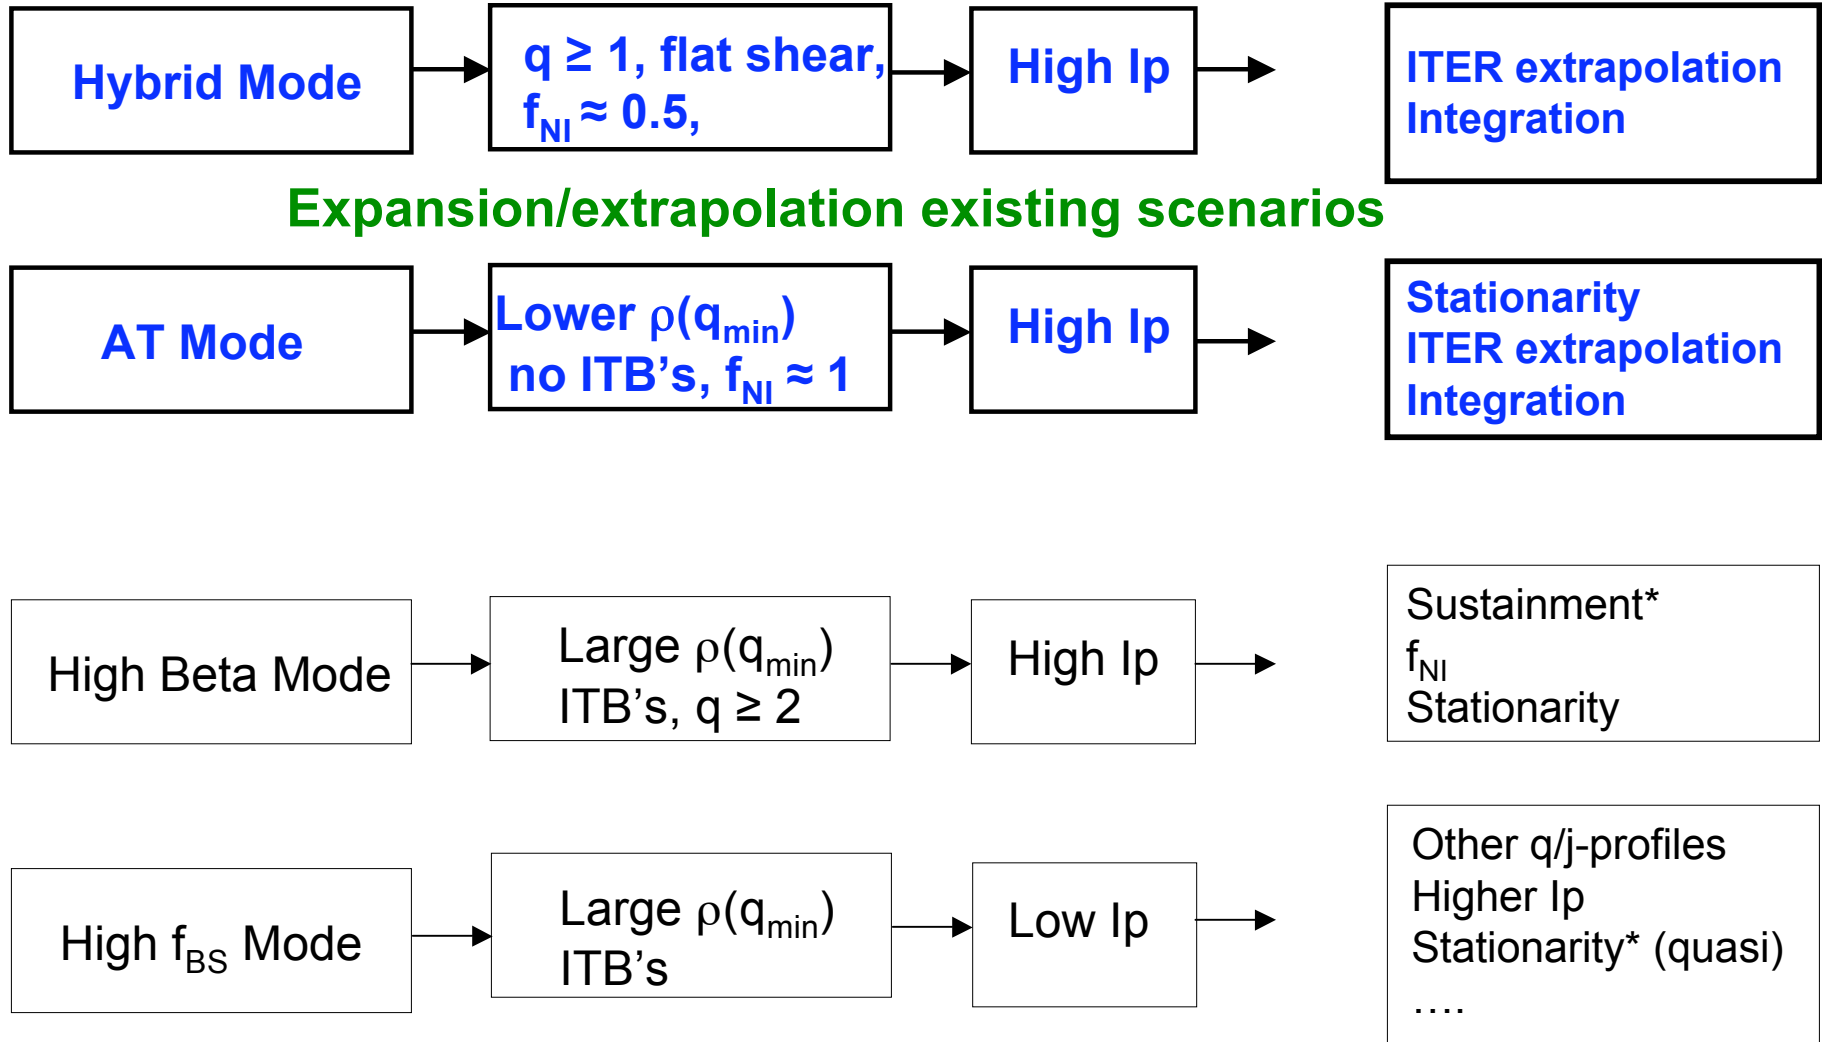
Hybrid Mode

$q \geq 1$, flat shear, $f_{NI} \approx 0.5$,

High Ip

ITER extrapolation Integration

Expansion/extrapolation existing scenarios

AT Mode

Lower $\rho(q_{min})$ no ITB's, $f_{NI} \approx 1$

High Ip

Stationarity
ITER extrapolation
Integration

High Beta Mode

Large $\rho(q_{min})$ ITB's, $q \geq 2$

High Ip

Sustainment*
$f_{NI}$
Stationarity

High $f_{BS}$ Mode

Large $\rho(q_{min})$ ITB's

Low Ip

Other q/j-profiles
Higher Ip
Stationarity* (quasi)
....